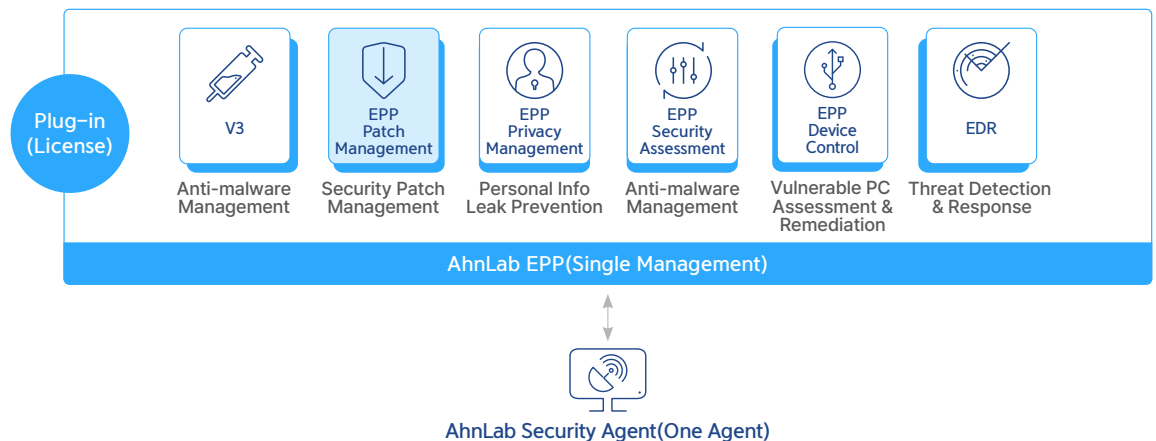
Plug-in (License)

V3

Anti-malware Management

EPP Patch Management

Security Patch Management

EPP Privacy Management

Personal Info Leak Prevention

EPP Security Assessment

Anti-malware Management

EPP Device Control

Vulnerable PC Assessment & Remediation

EDR

Threat Detection & Response

AhnLab EPP(Single Management)

AhnLab Security Agent(One Agent)